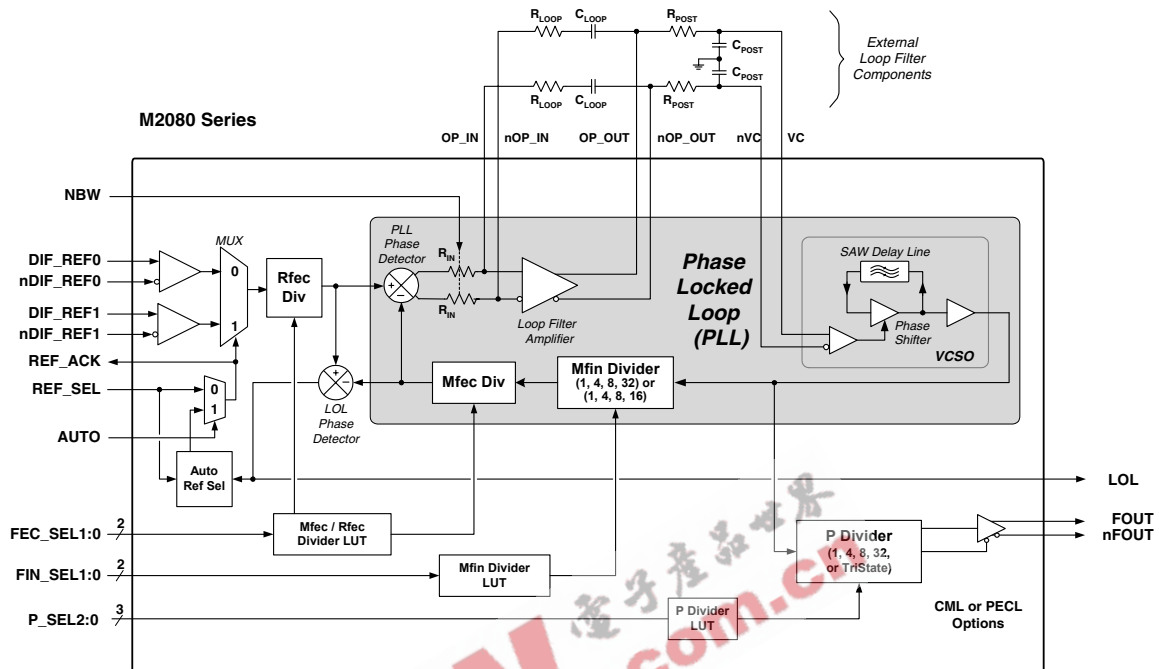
$R_{LOOP}$ $C_{LOOP}$ $R_{POST}$
$C_{POST}$
$C_{POST}$
$R_{LOOP}$ $C_{LOOP}$ $R_{POST}$

External Loop Filter Components

M2080 Series

OP_IN nOP_IN OP_OUT nOP_OUT nVC VC

NBW

DIF_REF0
nDIF_REF0
DIF_REF1
nDIF_REF1
REF_ACK
REF_SEL
AUTO

MUX
0
1

Rfec Div

PLL Phase Detector

$R_{IN}$
$R_{IN}$

Loop Filter Amplifier

Phase Locked Loop (PLL)

SAW Delay Line

Phase Shifter

VCSO

0
1

LOL Phase Detector

Mfec Div

Mfin Divider (1, 4, 8, 32) or (1, 4, 8, 16)

Auto Ref Sel

LOL

FEC_SEL1:0 2
Mfec / Rfec Divider LUT

P Divider (1, 4, 8, 32, or TriState)

FOUT
nFOUT

FIN_SEL1:0 2
Mfin Divider LUT

P_SEL2:0 3
P Divider LUT

CML or PECL Options

com.cn